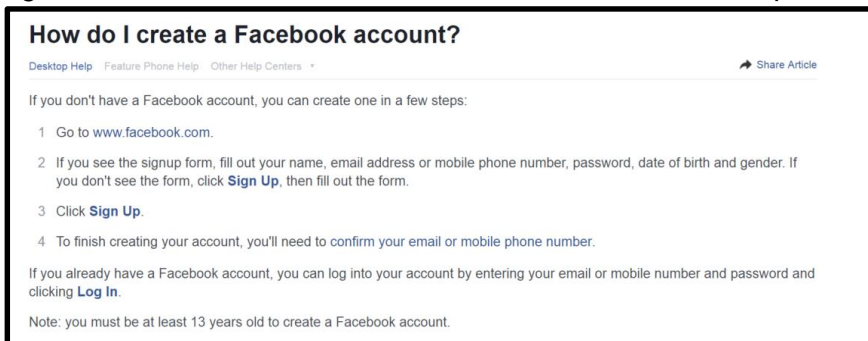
How do I create a Facebook account?

Desktop Help Feature Phone Help Other Help Centers ▾

Share Article

If you don't have a Facebook account, you can create one in a few steps:

1 Go to www.facebook.com.

2 If you see the signup form, fill out your name, email address or mobile phone number, password, date of birth and gender. If you don't see the form, click **Sign Up**, then fill out the form.

3 Click **Sign Up**.

4 To finish creating your account, you'll need to confirm your email or mobile phone number.

If you already have a Facebook account, you can log into your account by entering your email or mobile number and password and clicking **Log In**.

Note: you must be at least 13 years old to create a Facebook account.